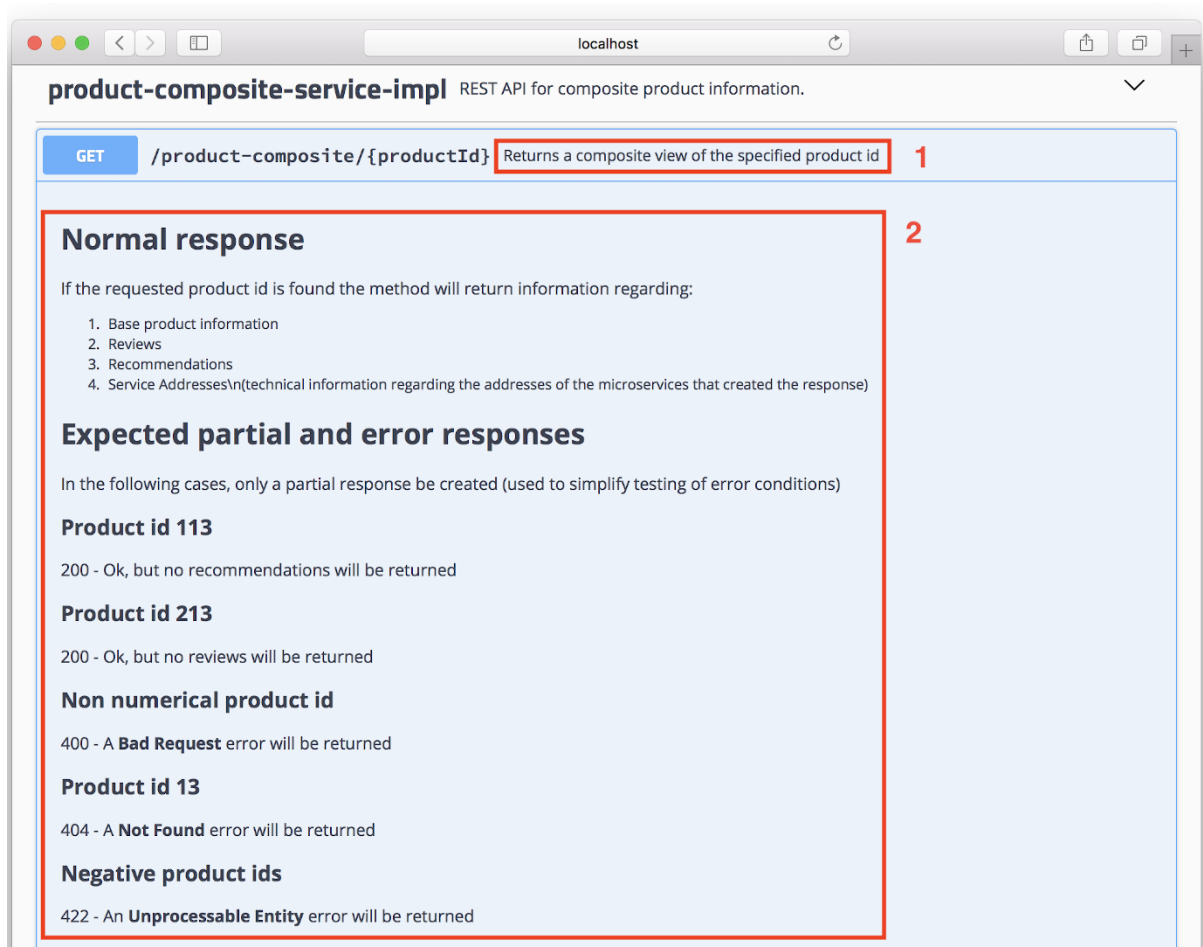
localhost

product-composite-service-impl REST API for composite product information.

GET /product-composite/{productId} Returns a composite view of the specified product id 1

2

Normal response

If the requested product id is found the method will return information regarding:

1. Base product information
2. Reviews
3. Recommendations
4. Service Addresses\n(technical information regarding the addresses of the microservices that created the response)

Expected partial and error responses

In the following cases, only a partial response be created (used to simplify testing of error conditions)

Product id 113

200 - Ok, but no recommendations will be returned

Product id 213

200 - Ok, but no reviews will be returned

Non numerical product id

400 - A **Bad Request** error will be returned

Product id 13

404 - A **Not Found** error will be returned

Negative product ids

422 - An **Unprocessable Entity** error will be returned